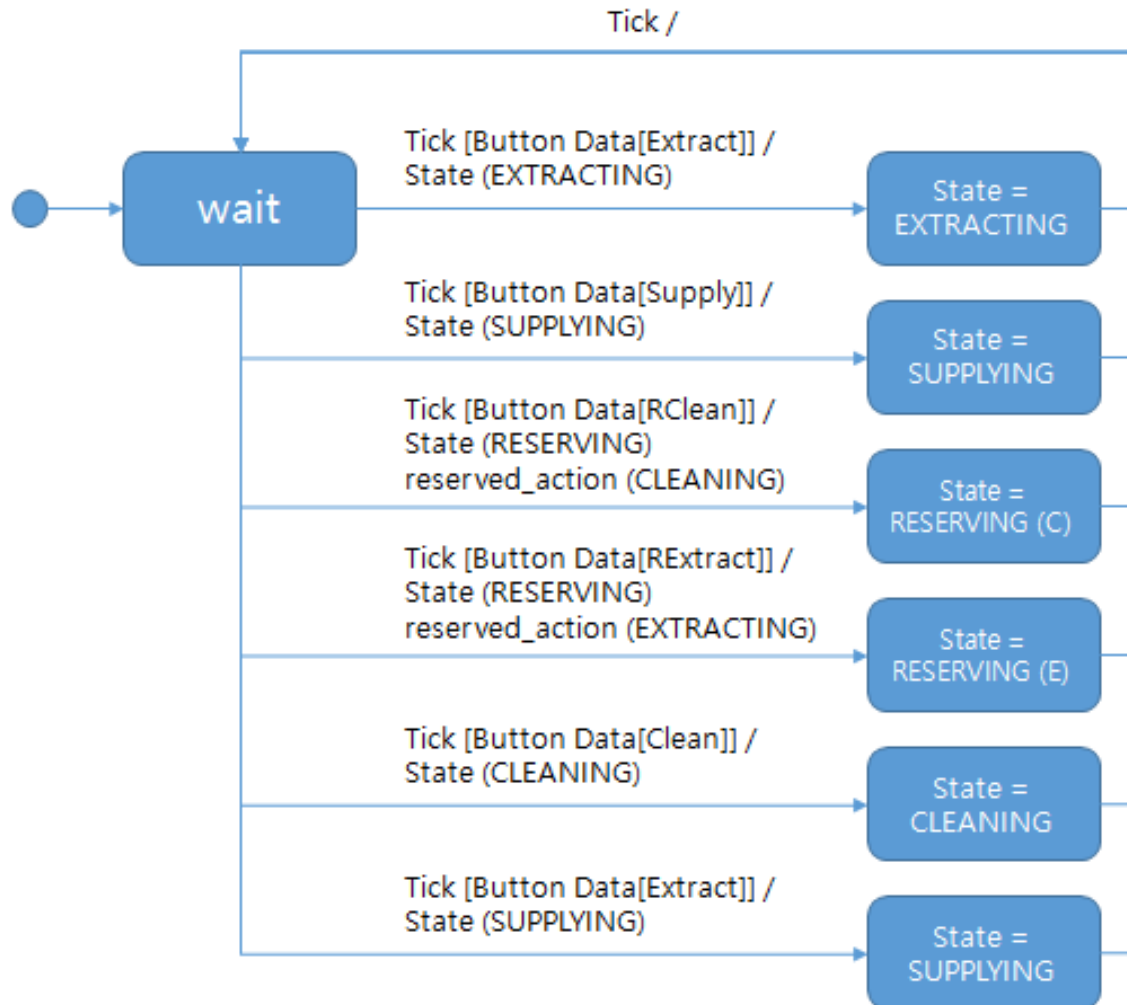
Tick /

wait

Tick [Button Data[Extract]] /
State (EXTRACTING)

State = EXTRACTING

Tick [Button Data[Supply]] /
State (SUPPLYING)

State = SUPPLYING

Tick [Button Data[RClean]] /
State (RESERVING)
reserved_action (CLEANING)

State = RESERVING (C)

Tick [Button Data[RExtract]] /
State (RESERVING)
reserved_action (EXTRACTING)

State = RESERVING (E)

Tick [Button Data[Clean]] /
State (CLEANING)

State = CLEANING

Tick [Button Data[Extract]] /
State (SUPPLYING)

State = SUPPLYING